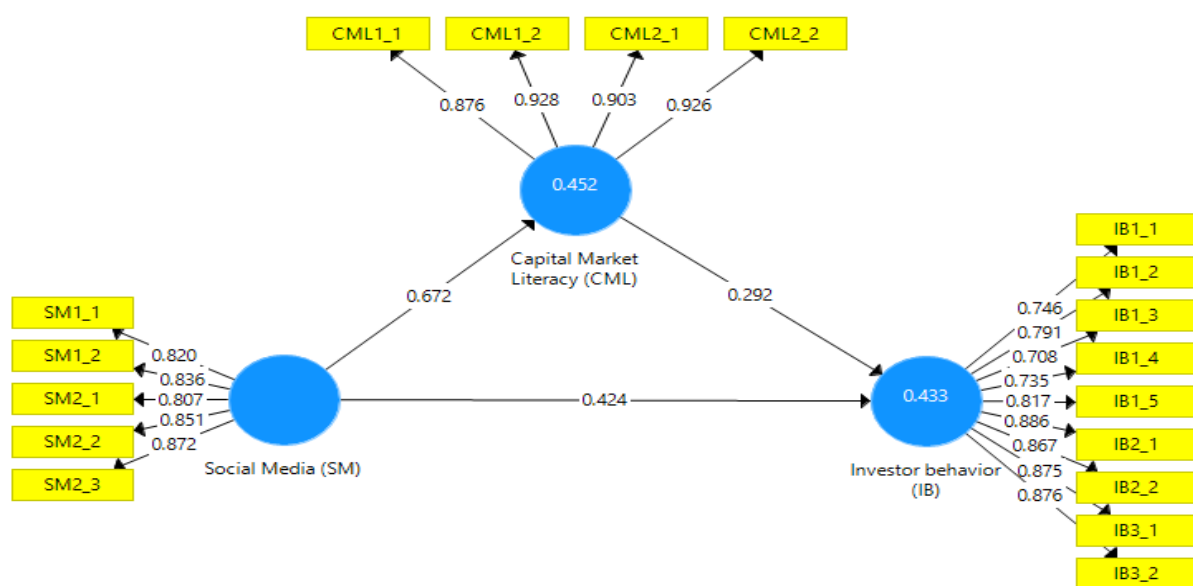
CML1_1
CML1_2
CML2_1
CML2_2
0.876
0.928
0.903
0.926
0.452
Capital Market Literacy (CML)
0.672
0.292
SM1_1
SM1_2
SM2_1
SM2_2
SM2_3
0.820
0.836
0.807
0.851
0.872
Social Media (SM)
0.424
0.433
Investor behavior (IB)
IB1_1
IB1_2
IB1_3
IB1_4
IB1_5
IB2_1
IB2_2
IB3_1
IB3_2
0.746
0.791
0.708
0.735
0.817
0.886
0.867
0.875
0.876